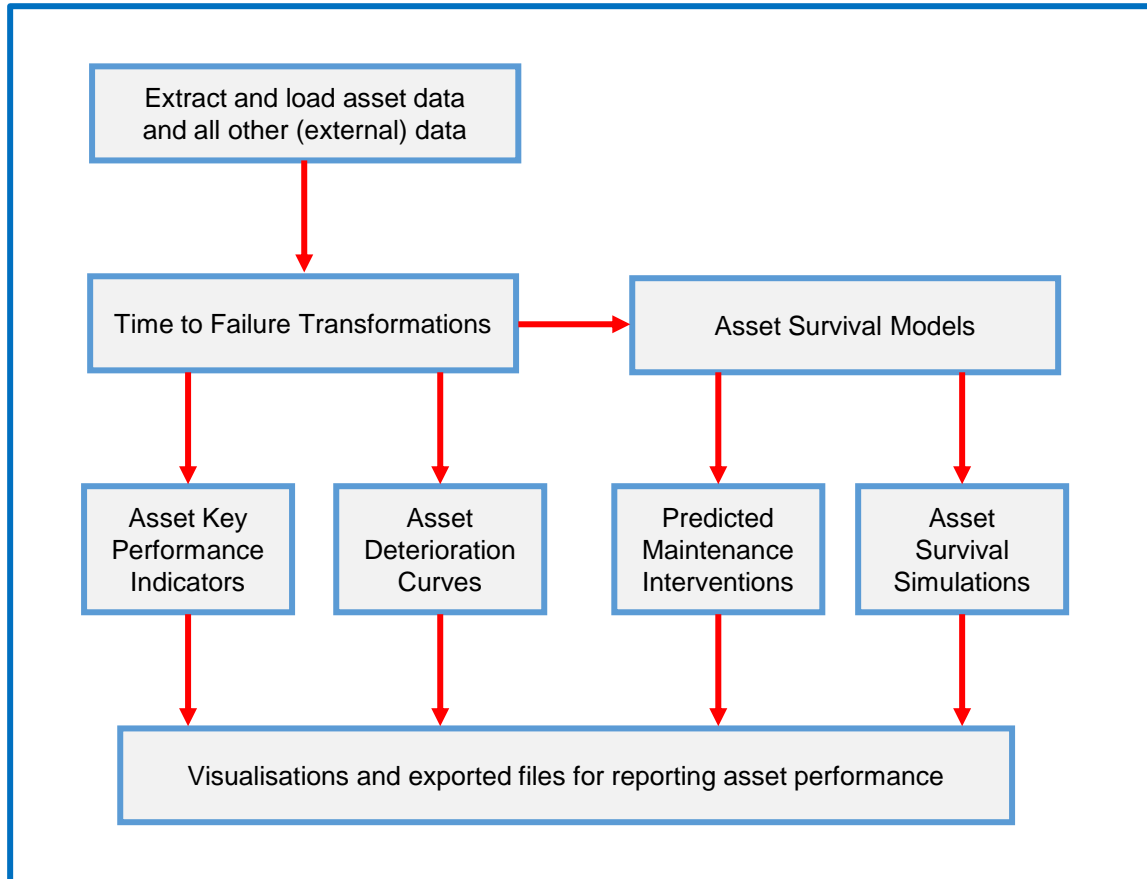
Extract and load asset data and all other (external) data

Time to Failure Transformations

Asset Survival Models

Asset Key Performance Indicators

Asset Deterioration Curves

Predicted Maintenance Interventions

Asset Survival Simulations

Visualisations and exported files for reporting asset performance